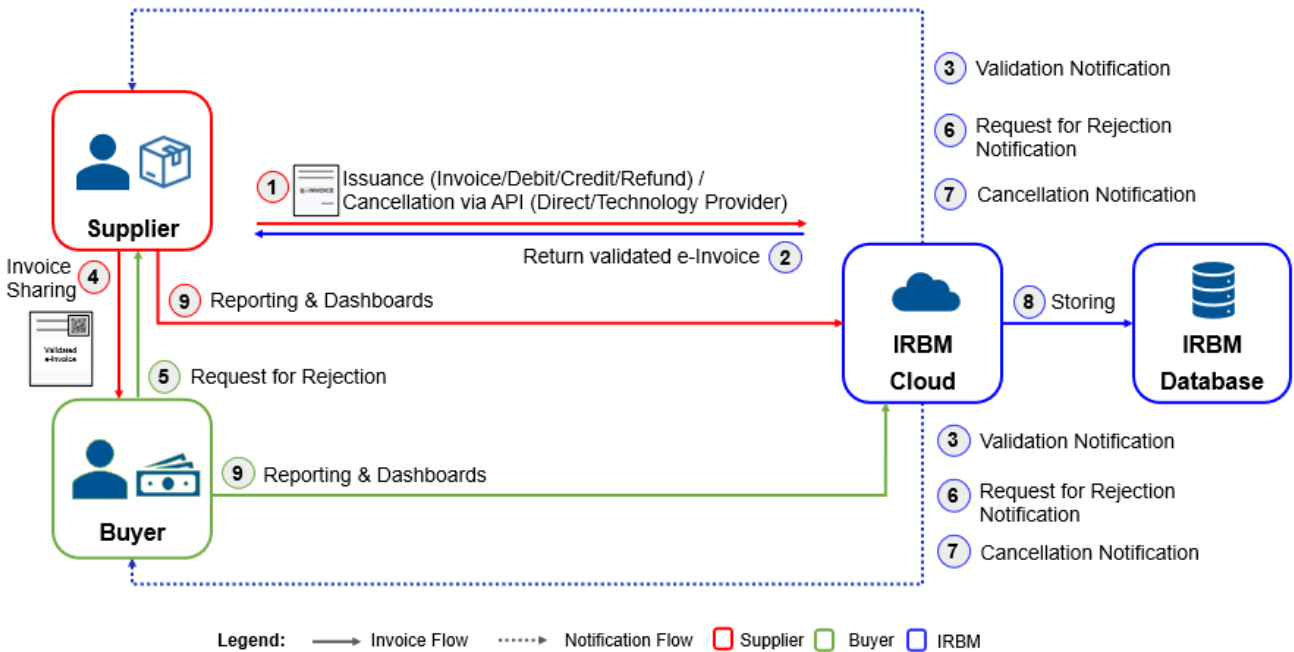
3 Validation Notification

6 Request for Rejection Notification

7 Cancellation Notification

Supplier

1 e-INVOICE Issuance (Invoice/Debit/Credit/Refund) / Cancellation via API (Direct/Technology Provider)

Return validated e-Invoice 2

Invoice Sharing 4

Validated e-Invoice

9 Reporting & Dashboards

IRBM Cloud

8 Storing

IRBM Database

5 Request for Rejection

Buyer

9 Reporting & Dashboards

3 Validation Notification

6 Request for Rejection Notification

7 Cancellation Notification

Legend: Invoice Flow Notification Flow Supplier Buyer IRBM